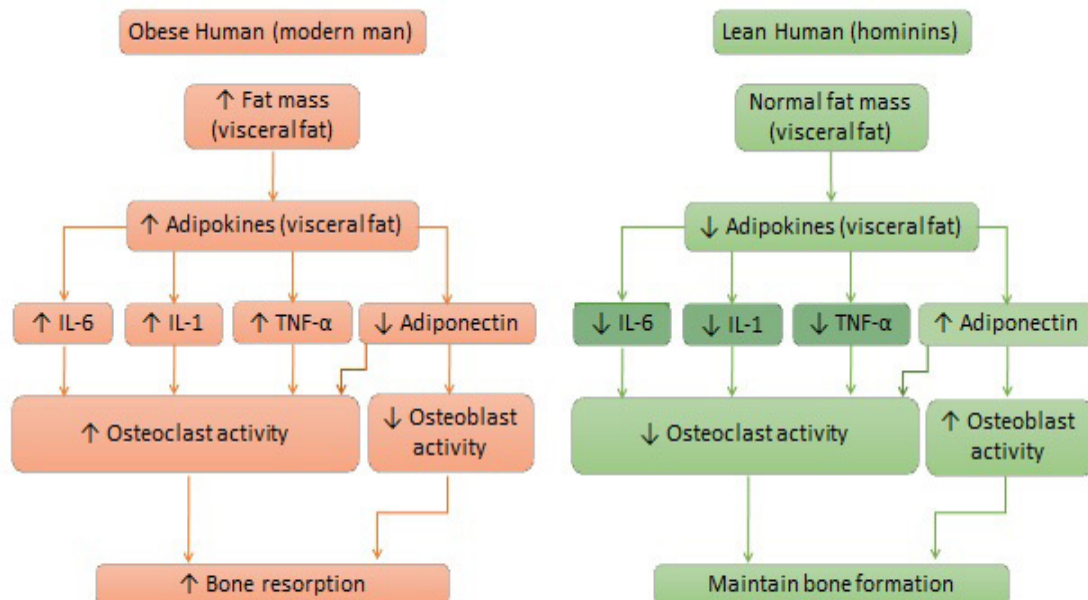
Obese Human (modern man)

↑ Fat mass (visceral fat)

↑ Adipokines (visceral fat)

↑ IL-6

↑ IL-1

↑ TNF-α

↓ Adiponectin

↑ Osteoclast activity

↓ Osteoblast activity

↑ Bone resorption

Lean Human (hominins)

Normal fat mass (visceral fat)

↓ Adipokines (visceral fat)

↓ IL-6

↓ IL-1

↓ TNF-α

↑ Adiponectin

↓ Osteoclast activity

↑ Osteoblast activity

Maintain bone formation